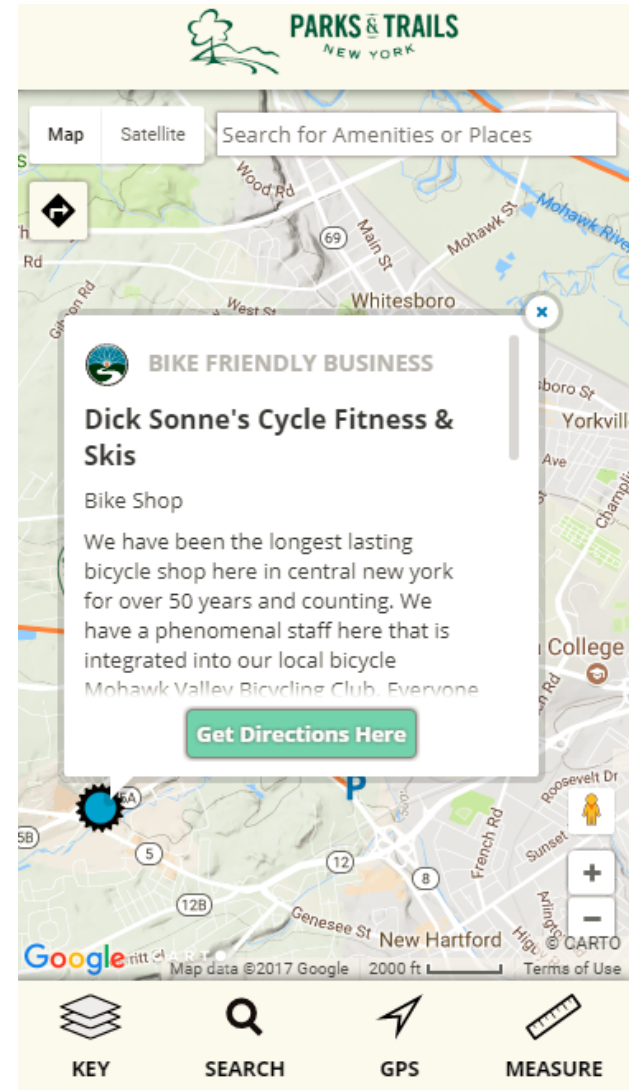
PARKS & TRAILS
NEW YORK

Map
Satellite
Search for Amenities or Places

Wood Rd
69
Main St
Mohawk St
Mohawk River
Gibson Rd
West St
Whitesboro
Rd

BIKE FRIENDLY BUSINESS
Dick Sonne's Cycle Fitness & Skis
Bike Shop
We have been the longest lasting bicycle shop here in central new york for over 50 years and counting. We have a phenomenal staff here that is integrated into our local bicycle Mohawk Valley Bicycling Club. Everyone
Get Directions Here

sboro St
Yorkvill
Ave
College
Rd
Roosevelt Dr
French Rd
Sunset
5B
5
12
8
12B
Genesee St
New Hartford
Google
© CARTO
Map data ©2017 Google
2000 ft
Terms of Use
+
−

KEY
SEARCH
GPS
MEASURE